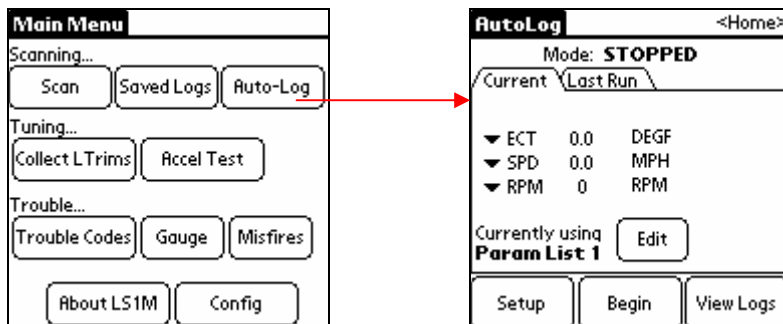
Main Menu

Scanning...

Scan
Saved Logs
Auto-Log

Tuning...

Collect LTrims
Accel Test

Trouble...

Trouble Codes
Gauge
Misfires

About LS1M
Config

AutoLog
<Home>

Mode: STOPPED

Current
Last Run

| | | |
|---|---|---|
| ▾ ECT | 0.0 | DEGF |
| ▾ SPD | 0.0 | MPH |
| ▾ RPM | 0 | RPM |

Currently using
Param List 1

Edit

Setup
Begin
View Logs